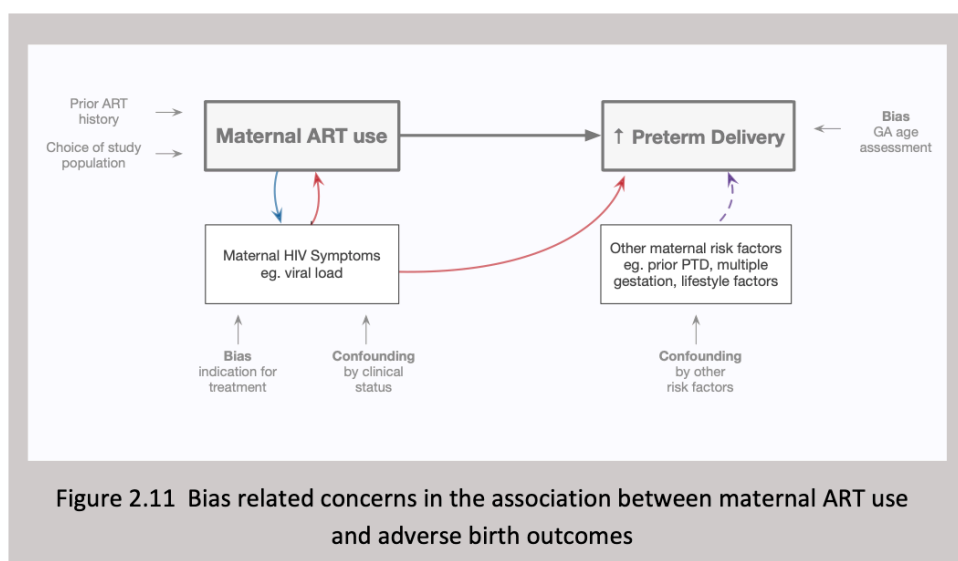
Prior ART history

Choice of study population

Maternal ART use

↑ Preterm Delivery

Bias
GA age assessment

Maternal HIV Symptoms eg. viral load

Other maternal risk factors eg. prior PTD, multiple gestation, lifestyle factors

Bias
indication for treatment

Confounding
by clinical status

Confounding
by other risk factors

Figure 2.11 Bias related concerns in the association between maternal ART use and adverse birth outcomes